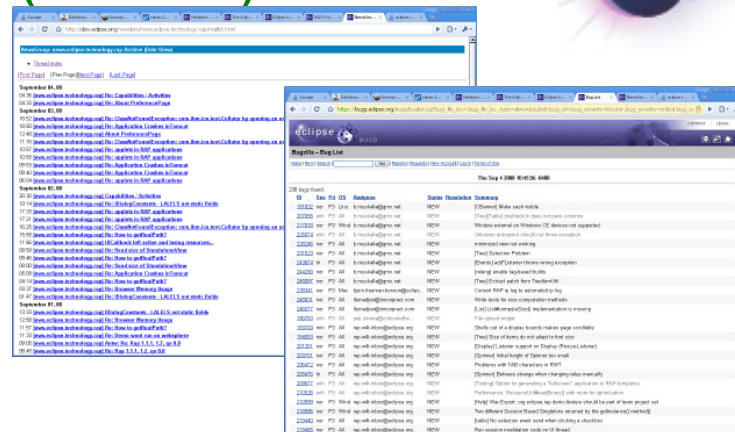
http://dev.eclipse.org/newslists/news.eclipse.technology.rap/maillist.html

NewsGroup: news.eclipse.technology.rap Archive (Date View)

Thread Index

[First Page] [Prev Page] [Next Page] [Last Page]

September 04, 08

September 03, 08

September 02, 08

September 01, 08

https://bugs.eclipse.org/bugs/buglist.cgi

eclipse

Bugzilla – Bug List

Thu Sep 4 2008 16:00:00 -0400

238 bugs found.

| ID | Sev | Pri | OS | Assignee | Status | Resolution | Summary |
|---|---|---|---|---|---|---|---|
| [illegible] | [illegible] | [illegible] | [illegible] | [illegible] | NEW | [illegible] | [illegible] |